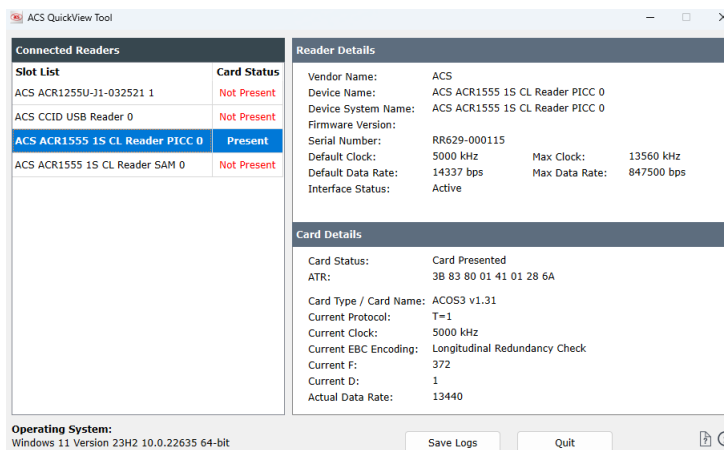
ACS QuickView Tool

Connected Readers

| Slot List | Card Status |
|---|---|
| ACS ACR1255U-J1-032521 1 | Not Present |
| ACS CCID USB Reader 0 | Not Present |
| ACS ACR1555 1S CL Reader PICC 0 | Present |
| ACS ACR1555 1S CL Reader SAM 0 | Not Present |

Reader Details

Vendor Name: ACS
Device Name: ACS ACR1555 1S CL Reader PICC 0
Device System Name: ACS ACR1555 1S CL Reader PICC 0
Firmware Version:
Serial Number: RR629-000115
Default Clock: 5000 kHz
Max Clock: 13560 kHz
Default Data Rate: 14337 bps
Max Data Rate: 847500 bps
Interface Status: Active

Card Details

Card Status: Card Presented
ATR: 3B 83 80 01 41 01 28 6A

Card Type / Card Name: ACOS3 v1.31
Current Protocol: T=1
Current Clock: 5000 kHz
Current EBC Encoding: Longitudinal Redundancy Check
Current F: 372
Current D: 1
Actual Data Rate: 13440

Operating System:
Windows 11 Version 23H2 10.0.22635 64-bit

Save Logs

Quit